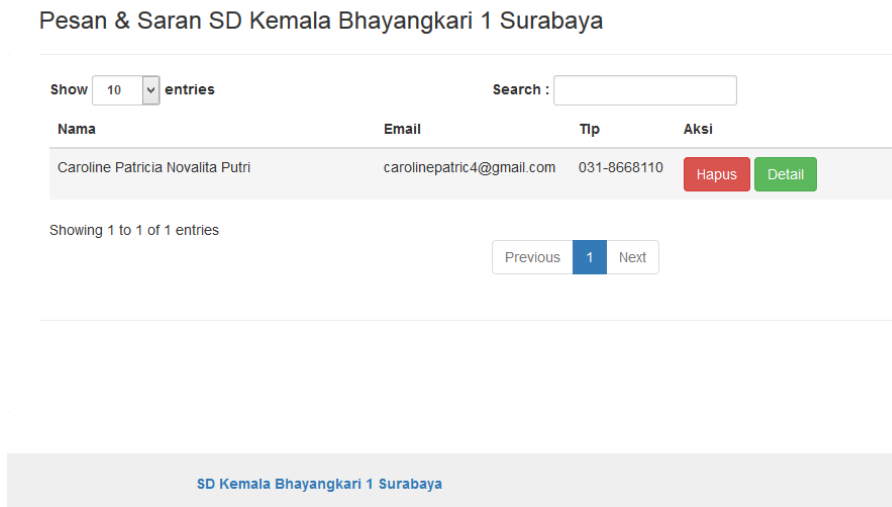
Pesan & Saran SD Kemala Bhayangkari 1 Surabaya

Show 10 entries

Search :

| Nama | Email | Tlp | Aksi |
|---|---|---|---|
| Caroline Patricia Novalita Putri | carolinepatric4@gmail.com | 031-8668110 | Hapus Detail |

Showing 1 to 1 of 1 entries

Previous 1 Next

SD Kemala Bhayangkari 1 Surabaya